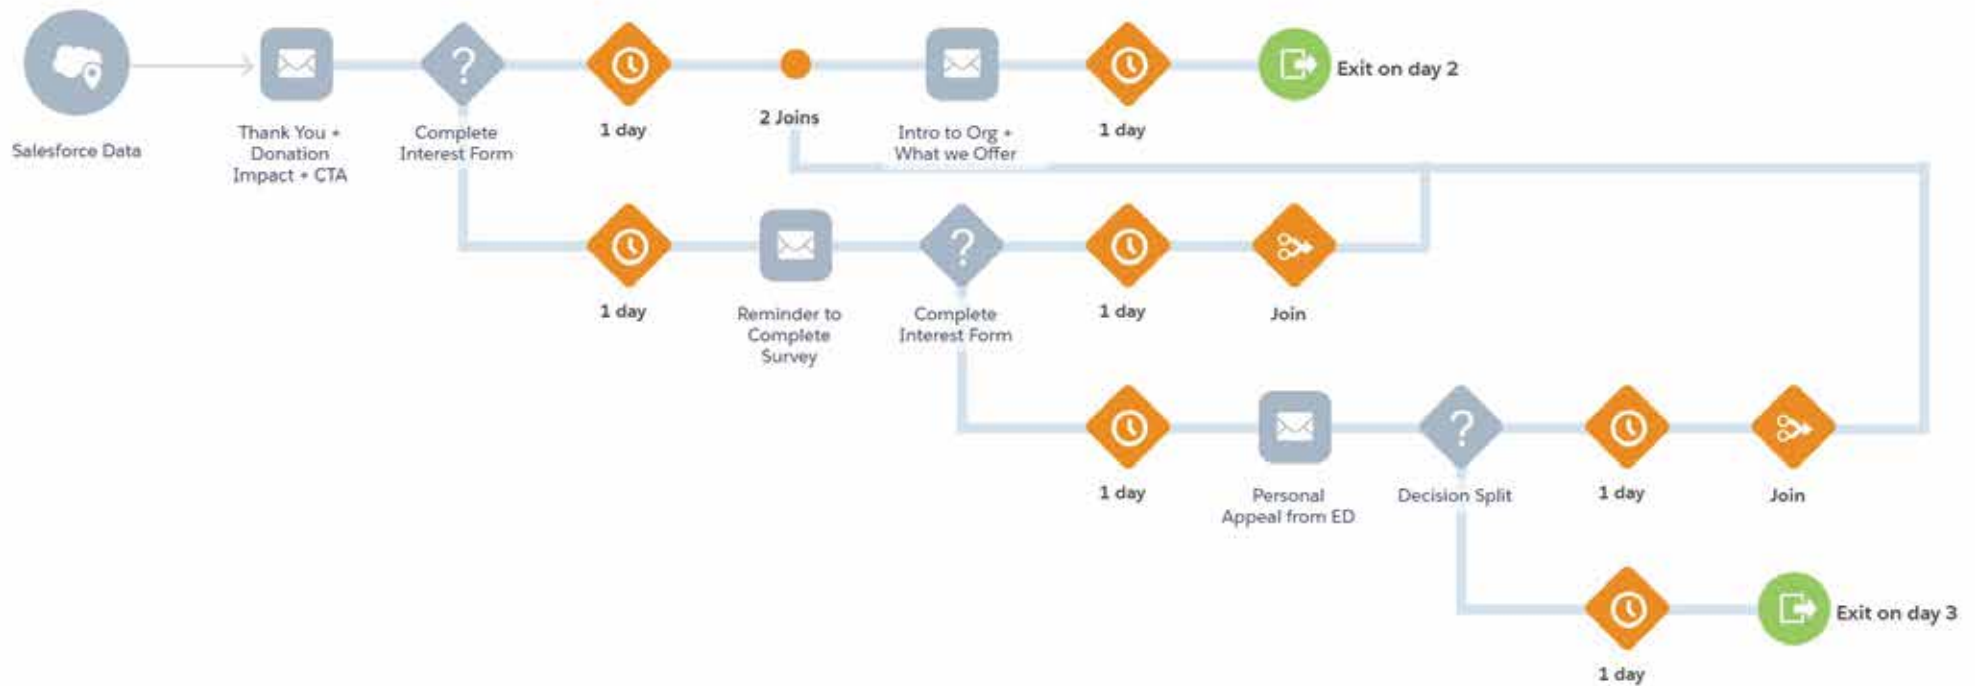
Salesforce Data

Thank You + Donation Impact + CTA

Complete Interest Form

1 day

2 Joins

Intro to Org + What we Offer

1 day

Exit on day 2

1 day

Reminder to Complete Survey

Complete Interest Form

1 day

Join

1 day

Personal Appeal from ED

Decision Split

1 day

Join

1 day

Exit on day 3